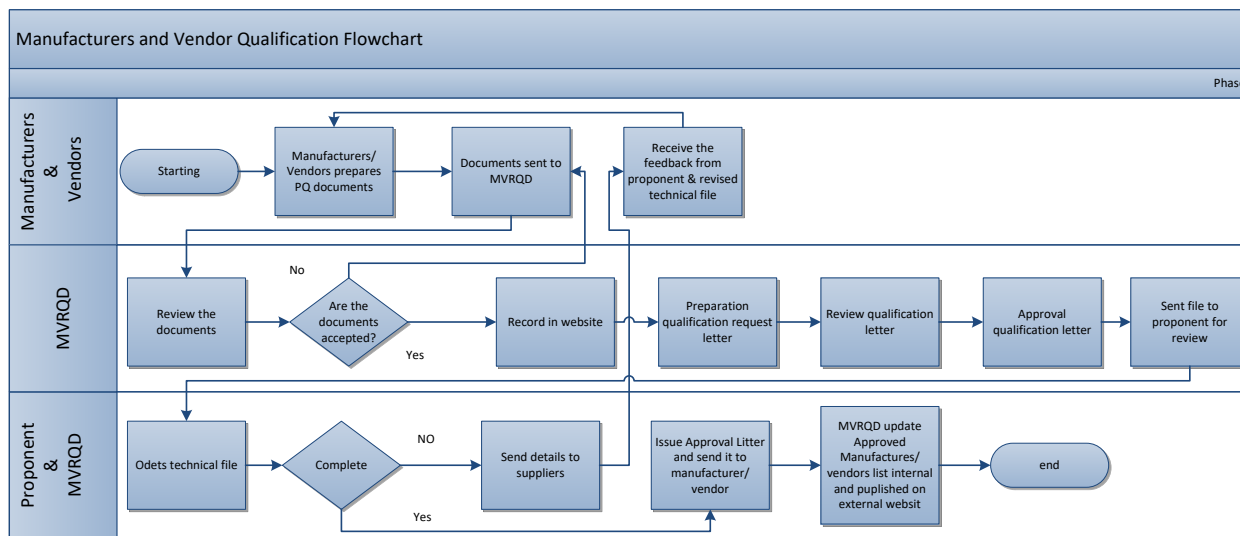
Manufacturers and Vendor Qualification Flowchart

Phas

Manufacturers & Vendors

Starting

Manufacturers/ Vendors prepares PQ documents

Documents sent to MVRQD

Receive the feedback from proponent & revised technical file

MVRQD

Review the documents

No

Are the documents accepted?

Yes

Record in website

Preparation qualification request letter

Review qualification letter

Approval qualification letter

Sent file to proponent for review

Proponent & MVRQD

Odets technical file

Complete

NO

Send details to suppliers

Yes

Issue Approval Litter and send it to manufacturer/ vendor

MVRQD update Approved Manufactures/ vendors list internal and puplished on external websit

end